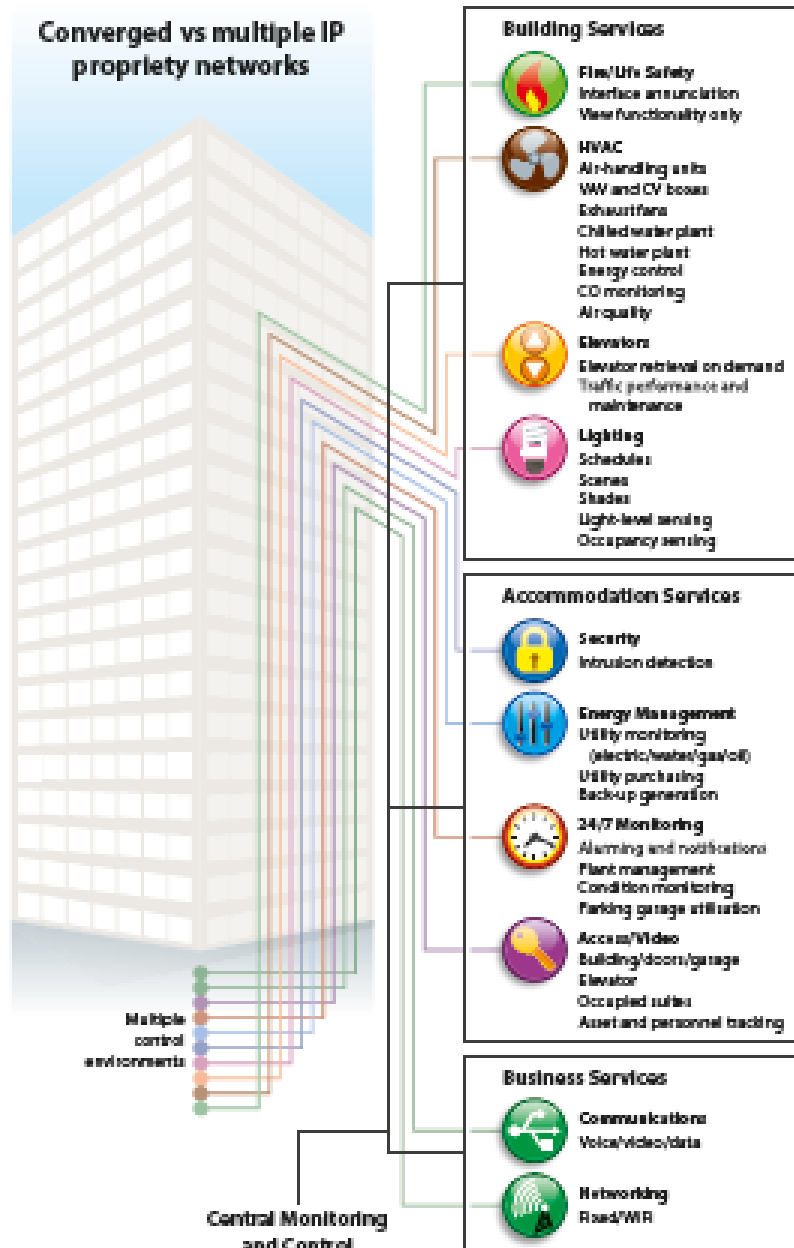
Converged vs multiple IP propriety networks

Building Services

Fire/Life Safety
Interface annunciation
View functionality only

HVAC
Air-handling units
VAV and CV boxes
Exhaust fans
Chilled water plant
Hot water plant
Energy control
CO monitoring
Air quality

Elevators
Elevator retrieval on demand
Traffic performance and maintenance

Lighting
Schedules
Scenes
Shades
Light-level sensing
Occupancy sensing

Accommodation Services

Security
Intrusion detection

Energy Management
Utility monitoring (electric/water/gas/oil)
Utility purchasing
Back-up generation

24/7 Monitoring
Alarming and notifications
Plant management
Condition monitoring
Parking garage utilization

Access/Video
Building/doors/garage
Elevator
Occupied suites
Asset and personnel tracking

Business Services

Communications
Voice/video/data

Networking
Fixed/WiFi

Multiple control environments

Central Monitoring and Control